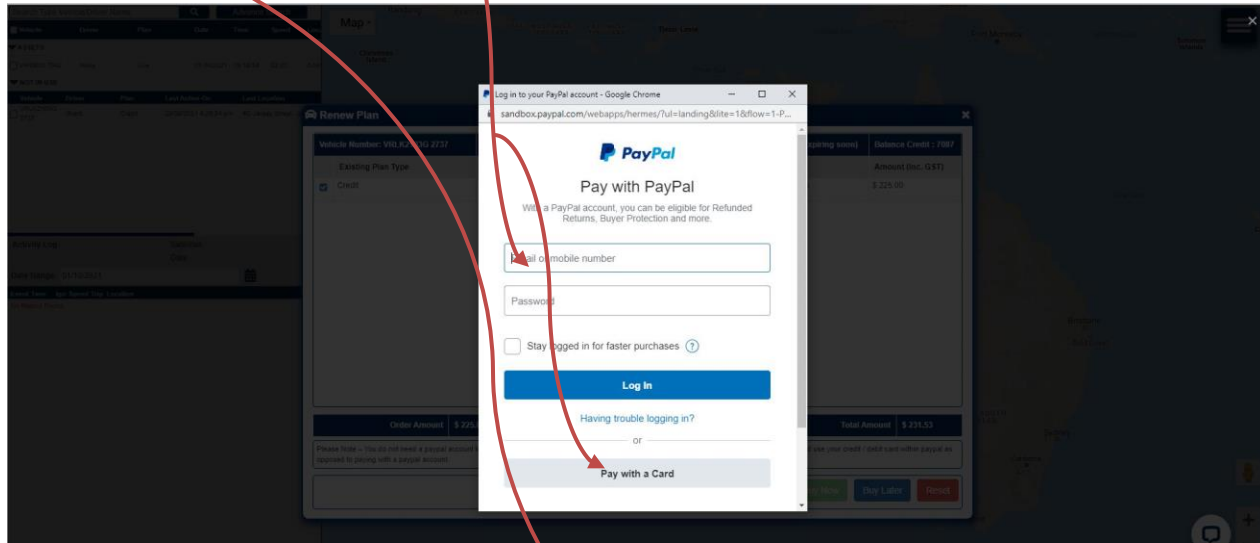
Map

Renew Plan

Vehicle Number: VID_KA 01 HG 2737

Existing Plan Type

Credit

Balance Credit : 7087

Amount (Inc. GST)

$ 225.00

Order Amount $ 225.

Total Amount $ 231.53

Buy Now Buy Later Reset

Log in to your PayPal account - Google Chrome

sandbox.paypal.com/webapps/hermes/?ul=landing&lite=1&flow=1-P...

PayPal

Pay with PayPal

With a PayPal account, you can be eligible for Refunded Returns, Buyer Protection and more.

Email or mobile number

Password

Stay logged in for faster purchases ?

Log In

Having trouble logging in?

or

Pay with a Card